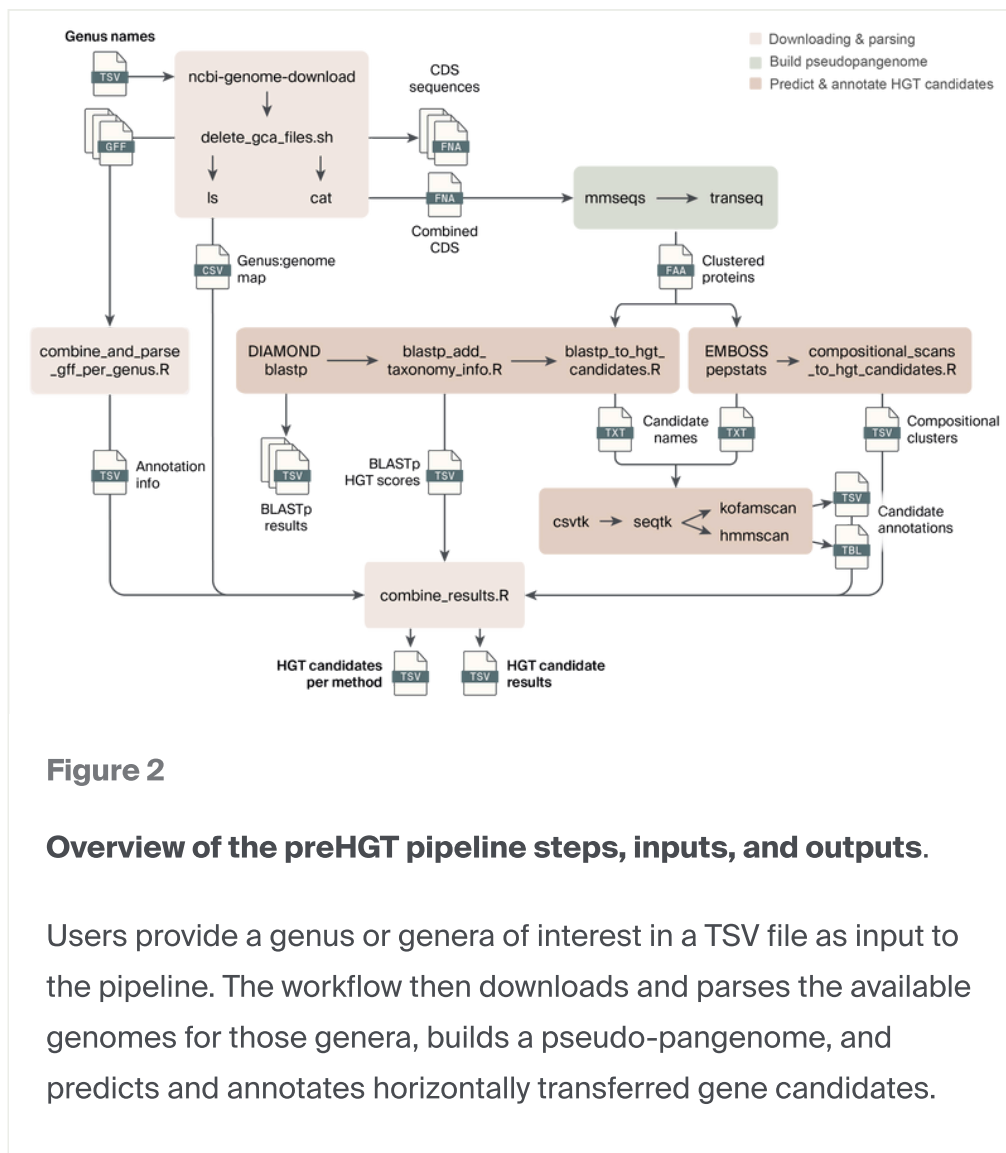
Genus names

Downloading & parsing
Build pseudopangenome
Predict & annotate HGT candidates

TSV
GFF
ncbi-genome-download
delete_gca_files.sh
ls
cat
CDS sequences
FNA
FNA
Combined CDS
mmseqs → transeq
CSV
Genus:genome map
FAA
Clustered proteins

combine_and_parse_gff_per_genus.R
DIAMOND blastp
blastp_add_taxonomy_info.R
blastp_to_hgt_candidates.R
EMBOSS pepstats
compositional_scans_to_hgt_candidates.R

TSV
Annotation info
TSV
BLASTp results
BLASTp HGT scores
TSV
TXT
Candidate names
TXT
TSV
Compositional clusters

csvtk → seqtk
kofamscan
hmmscan
TSV
TBL
Candidate annotations

combine_results.R

HGT candidates per method
TSV
TSV
HGT candidate results

Figure 2

Overview of the preHGT pipeline steps, inputs, and outputs.

Users provide a genus or genera of interest in a TSV file as input to the pipeline. The workflow then downloads and parses the available genomes for those genera, builds a pseudo-pangenome, and predicts and annotates horizontally transferred gene candidates.